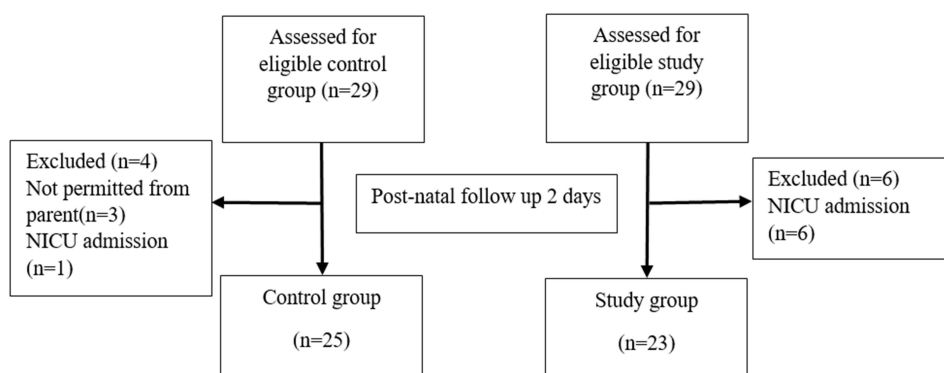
Assessed for eligible control group (n=29)

Assessed for eligible study group (n=29)

Excluded (n=4)
Not permitted from parent(n=3)
NICU admission (n=1)

Post-natal follow up 2 days

Excluded (n=6)
NICU admission (n=6)

Control group

(n=25)

Study group

(n=23)